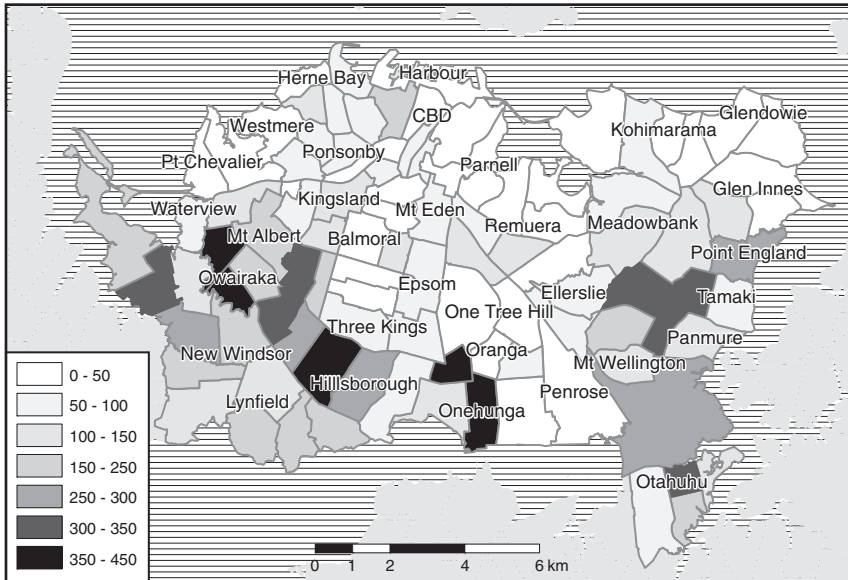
Herne Bay
Harbour
Westmere
CBD
Kohimarama
Glendowie
Pt Chevalier
Ponsonby
Parnell
Glen Innes
Kingsland
Waterview
Mt Eden
Remuera
Meadowbank
Mt Albert
Balmoral
Point England
Owairaka
Epsom
Ellerslie
Tamaki
One Tree Hill
Three Kings
Panmure
New Windsor
Oranga
Mt Wellington
Hillsborough
Lynfield
Penrose
Onehunga
Otahuhu

| |
|---|
| 0 - 50 |
| 50 - 100 |
| 100 - 150 |
| 150 - 250 |
| 250 - 300 |
| 300 - 350 |
| 350 - 450 |

0 1 2 4 6 km